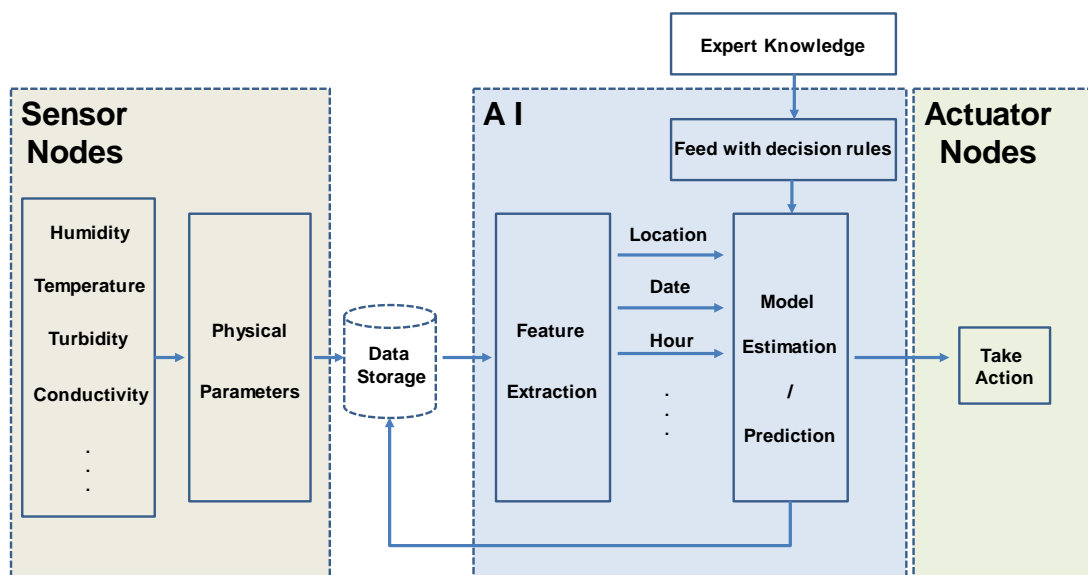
Expert Knowledge

Sensor Nodes

Humidity

Temperature

Turbidity

Conductivity

.
.
.

Physical Parameters

Data Storage

A I

Feed with decision rules

Feature Extraction

Location

Date

Hour

.
.
.

Model Estimation / Prediction

Actuator Nodes

Take Action